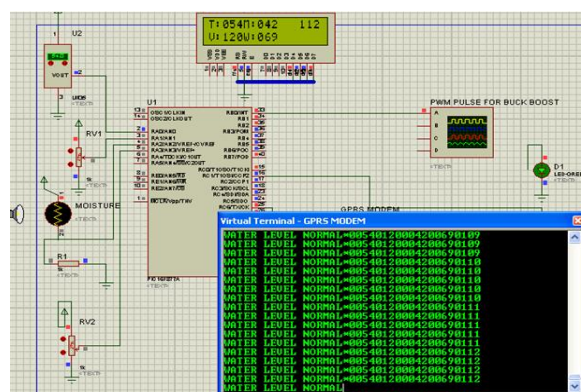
T:054M:042 112
V:120W:069

U2

VOUT

LM35

RV1

MOISTURE

R1

RV2

U1

PIC16F877A

PWM PULSE FOR BUCK BOOST

A
B
C
D

D1
LED-GREEN

GPRS MODEM

Virtual Terminal - GPRS MODEM

WATER LEVEL NORMAL=005401200042006901O9
WATER LEVEL NORMAL=005401200042006901O9
WATER LEVEL NORMAL=005401200042006901O9
WATER LEVEL NORMAL=00540120004200690110
WATER LEVEL NORMAL=00540120004200690110
WATER LEVEL NORMAL=00540120004200690110
WATER LEVEL NORMAL=00540120004200690110
WATER LEVEL NORMAL=00540120004200690110
WATER LEVEL NORMAL=00540120004200690110
WATER LEVEL NORMAL=00540120004200690111
WATER LEVEL NORMAL=00540120004200690111
WATER LEVEL NORMAL=00540120004200690111
WATER LEVEL NORMAL=00540120004200690111
WATER LEVEL NORMAL=00540120004200690111
WATER LEVEL NORMAL=00540120004200690112
WATER LEVEL NORMAL=00540120004200690112
WATER LEVEL NORMAL=00540120004200690112
WATER LEVEL NORMAL=00540120004200690112
WATER LEVEL NORMAL